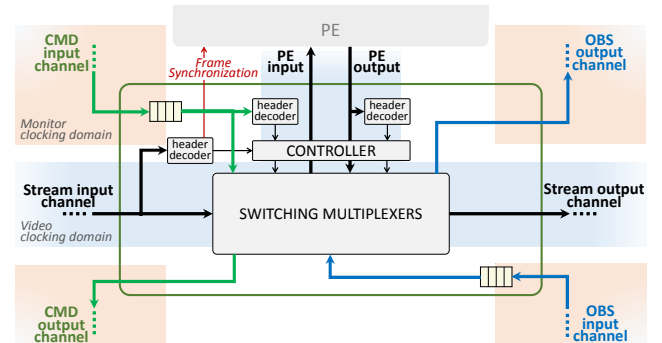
PE

CMD input channel

Frame Synchronization

PE input

PE output

OBS output channel

Monitor clocking domain

header decoder

header decoder

header decoder

CONTROLLER

Stream input channel

Stream output channel

SWITCHING MULTIPLEXERS

Video clocking domain

CMD output channel

OBS input channel